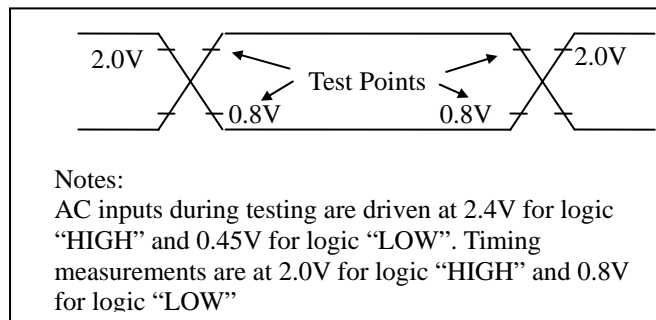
2.0V

Test Points

2.0V

0.8V

0.8V

Notes:
AC inputs during testing are driven at 2.4V for logic "HIGH" and 0.45V for logic "LOW". Timing measurements are at 2.0V for logic "HIGH" and 0.8V for logic "LOW"